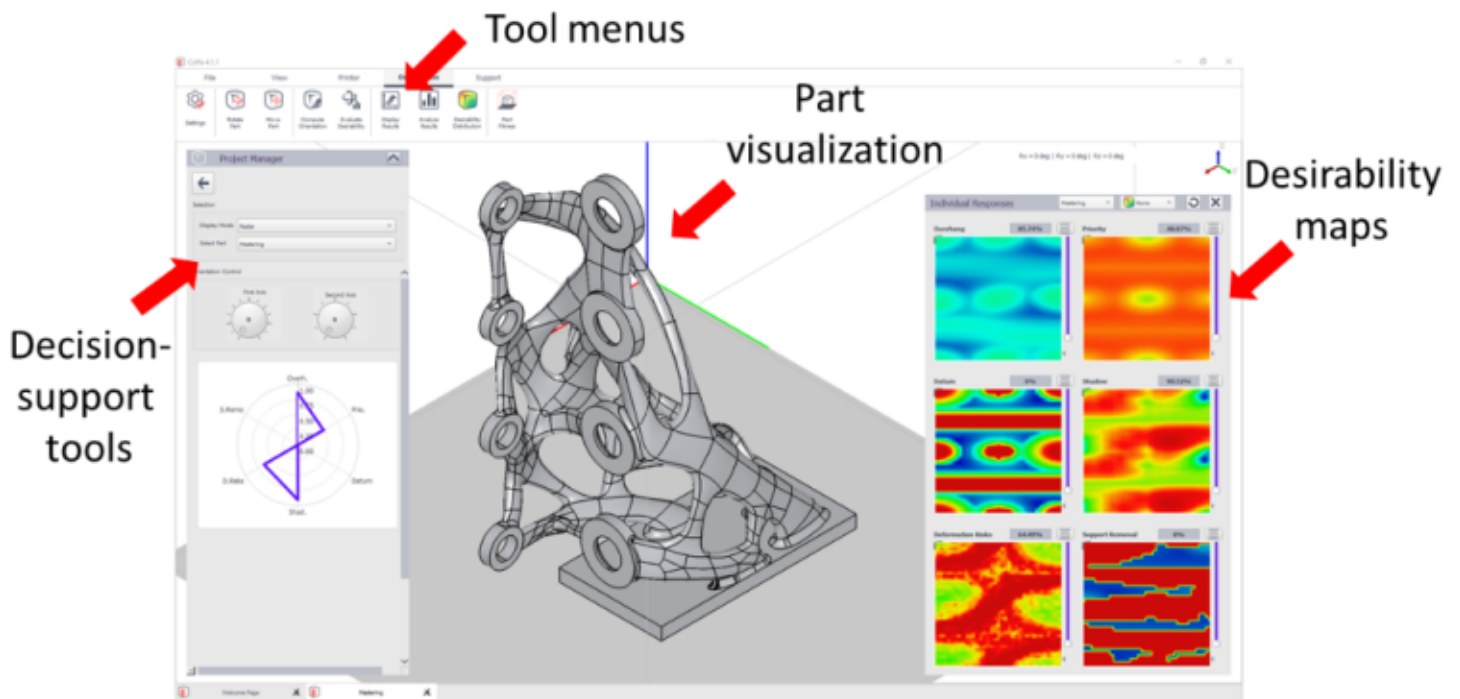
Tool menus

Part visualization

Desirability maps

Decision-support tools

File View Printer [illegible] Support

Settings Rotate Part Move Part Compute Orientation Evaluate Desirability Display Results Analyze Results Desirability Distribution Part Fitness

Project Manager

Selection

Display Mode Radar

Select Part Mastering

Orientation Control

First Axis Second Axis

Overh.
Prio.
Datum
Shad.
D.Risk
S.Remo

Individual Responses Mastering None

Overhang 85.74%
Priority 48.67%
Datum 0%
Shadow 90.12%
Deformation Risks 14.89%
Support Removal 0%

Welcome Page Mastering